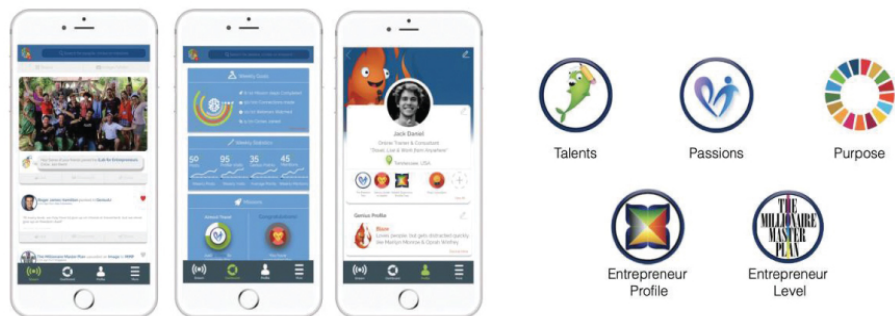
Weekly Goals

Weekly Statistics

50

95

35

45

Passions

Jack Daniel

Online Trainer & Consultant

Genius Profile

Blaze

Talents

Passions

Purpose

Entrepreneur Profile

THE MILLIONAIRE MASTER PLAN

Entrepreneur Level